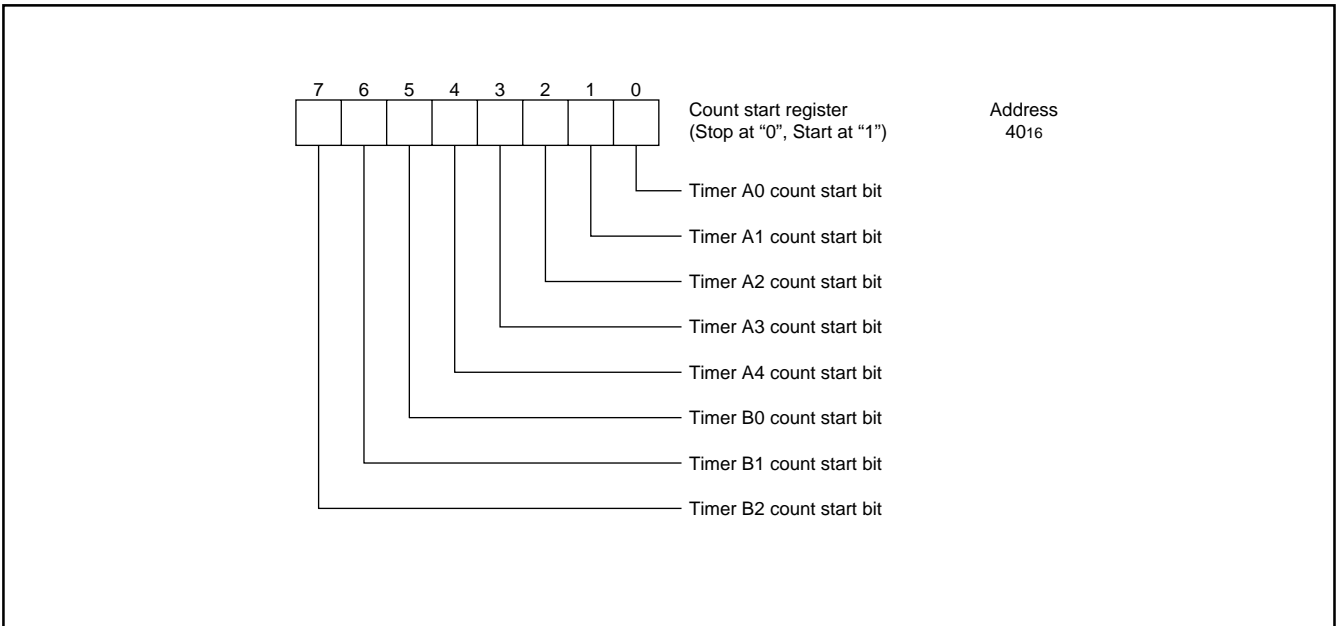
7 6 5 4 3 2 1 0

Count start register
(Stop at "0", Start at "1")

Address
$40_{16}$

Timer A0 count start bit

Timer A1 count start bit

Timer A2 count start bit

Timer A3 count start bit

Timer A4 count start bit

Timer B0 count start bit

Timer B1 count start bit

Timer B2 count start bit